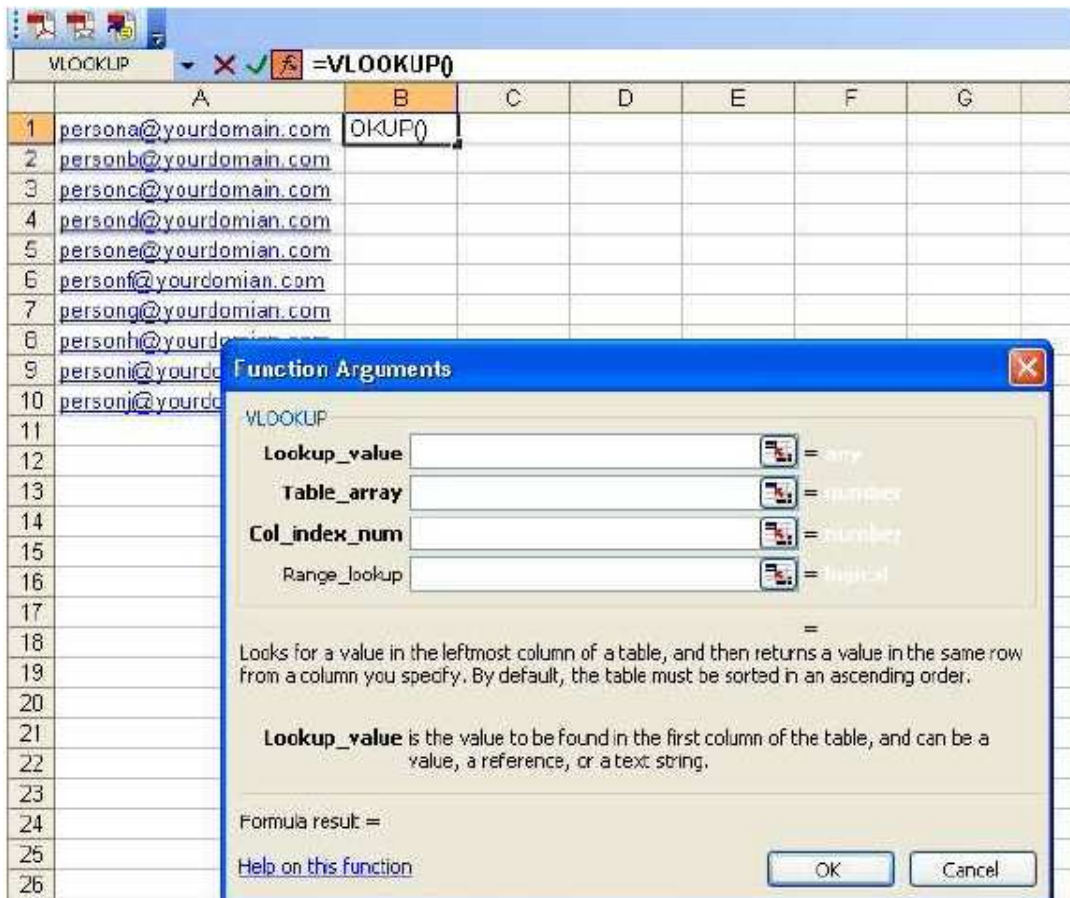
VLOOKUP =VLOOKUP()

|  | A | B | C | D | E | F | G |
|---|---|---|---|---|---|---|---|
| 1 | persona@yourdomain.com | OKUP() |  |  |  |  |  |
| 2 | personb@yourdomain.com |  |  |  |  |  |  |
| 3 | personc@yourdomain.com |  |  |  |  |  |  |
| 4 | persond@yourdomian.com |  |  |  |  |  |  |
| 5 | persone@yourdomian.com |  |  |  |  |  |  |
| 6 | personf@yourdomian.com |  |  |  |  |  |  |
| 7 | persong@yourdomian.com |  |  |  |  |  |  |
| 8 | personh@yourd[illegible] |  |  |  |  |  |  |
| 9 | personi@yourd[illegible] |  |  |  |  |  |  |
| 10 | personj@yourd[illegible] |  |  |  |  |  |  |
| 11 |  |  |  |  |  |  |  |
| 12 |  |  |  |  |  |  |  |
| 13 |  |  |  |  |  |  |  |
| 14 |  |  |  |  |  |  |  |
| 15 |  |  |  |  |  |  |  |
| 16 |  |  |  |  |  |  |  |
| 17 |  |  |  |  |  |  |  |
| 18 |  |  |  |  |  |  |  |
| 19 |  |  |  |  |  |  |  |
| 20 |  |  |  |  |  |  |  |
| 21 |  |  |  |  |  |  |  |
| 22 |  |  |  |  |  |  |  |
| 23 |  |  |  |  |  |  |  |
| 24 |  |  |  |  |  |  |  |
| 25 |  |  |  |  |  |  |  |
| 26 |  |  |  |  |  |  |  |

Function Arguments

VLOOKUP

Lookup_value = any

Table_array = number

Col_index_num = number

Range_lookup = logical

=

Looks for a value in the leftmost column of a table, and then returns a value in the same row from a column you specify. By default, the table must be sorted in an ascending order.

Lookup_value is the value to be found in the first column of the table, and can be a value, a reference, or a text string.

Formula result =

Help on this function

OK Cancel